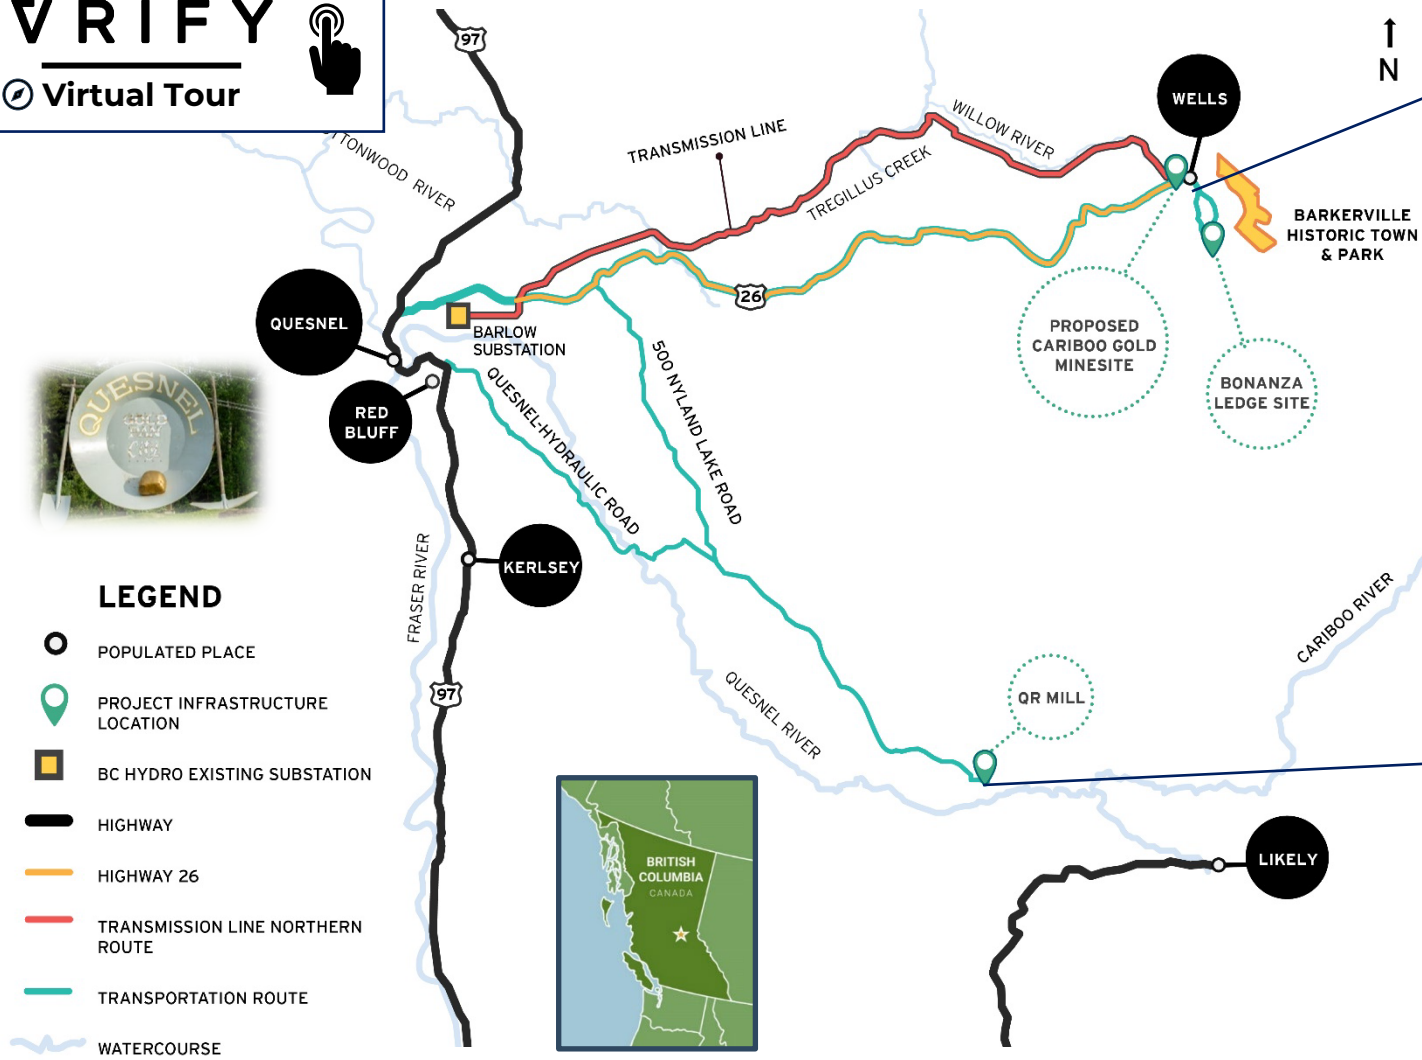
VRIFY
Virtual Tour

N

97

TONWOOD RIVER

TRANSMISSION LINE

WILLOW RIVER

TREGILLUS CREEK

WELLS

BARKERVILLE HISTORIC TOWN & PARK

QUESNEL

BARLOW SUBSTATION

26

PROPOSED CARIBOO GOLD MINESITE

BONANZA LEDGE SITE

RED BLUFF

QUESNEL-HYDRAULIC ROAD

500 NYLAND LAKE ROAD

QUESNEL

KERLSEY

FRASER RIVER

CARIBOO RIVER

QR MILL

QUESNEL RIVER

97

LIKELY

BRITISH COLUMBIA
CANADA

LEGEND
POPULATED PLACE
PROJECT INFRASTRUCTURE LOCATION
BC HYDRO EXISTING SUBSTATION
HIGHWAY
HIGHWAY 26
TRANSMISSION LINE NORTHERN ROUTE
TRANSPORTATION ROUTE
WATERCOURSE